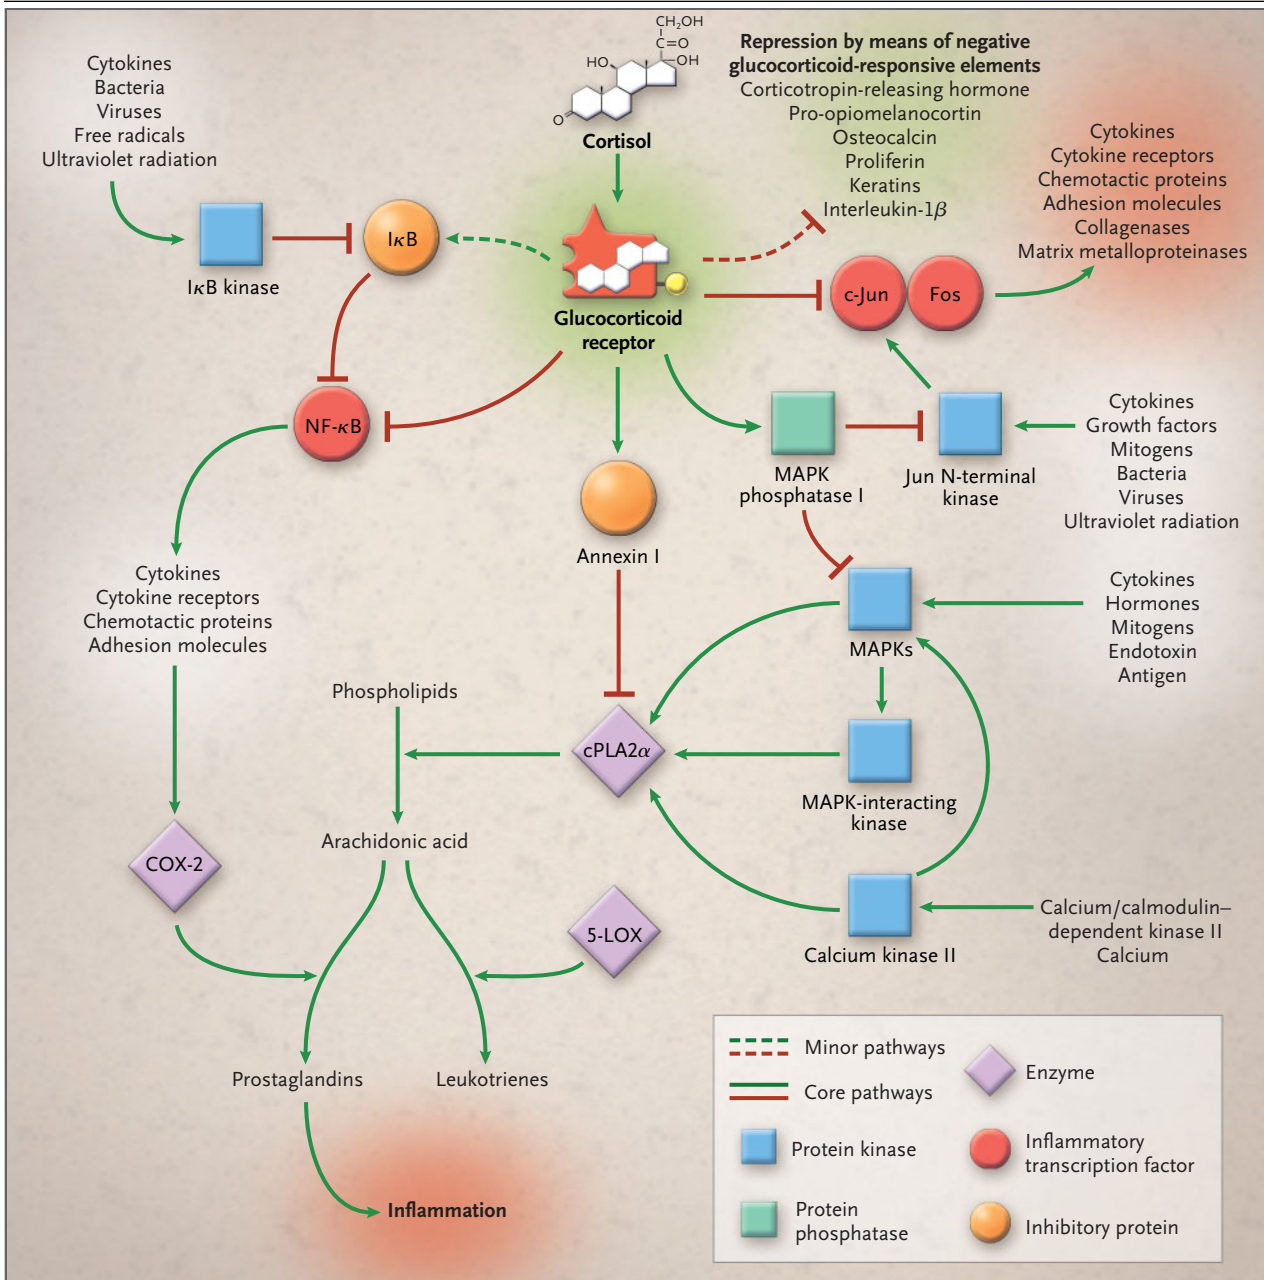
Cytokines
Bacteria
Viruses
Free radicals
Ultraviolet radiation

$CH_2OH$
$C{=}O$
HO
OH
O
Cortisol

Repression by means of negative glucocorticoid-responsive elements
Corticotropin-releasing hormone
Pro-opiomelanocortin
Osteocalcin
Proliferin
Keratins
Interleukin-1$\beta$

Cytokines
Cytokine receptors
Chemotactic proteins
Adhesion molecules
Collagenases
Matrix metalloproteinases

IκB kinase

IκB

Glucocorticoid receptor

c-Jun
Fos

NF-κB

MAPK phosphatase I

Jun N-terminal kinase

Cytokines
Growth factors
Mitogens
Bacteria
Viruses
Ultraviolet radiation

Annexin I

Cytokines
Cytokine receptors
Chemotactic proteins
Adhesion molecules

MAPKs

Cytokines
Hormones
Mitogens
Endotoxin
Antigen

Phospholipids

cPLA2$\alpha$

MAPK-interacting kinase

Arachidonic acid

COX-2

5-LOX

Calcium kinase II

Calcium/calmodulin–dependent kinase II
Calcium

Prostaglandins

Leukotrienes

Inflammation

Minor pathways
Core pathways
Enzyme
Protein kinase
Inflammatory transcription factor
Protein phosphatase
Inhibitory protein